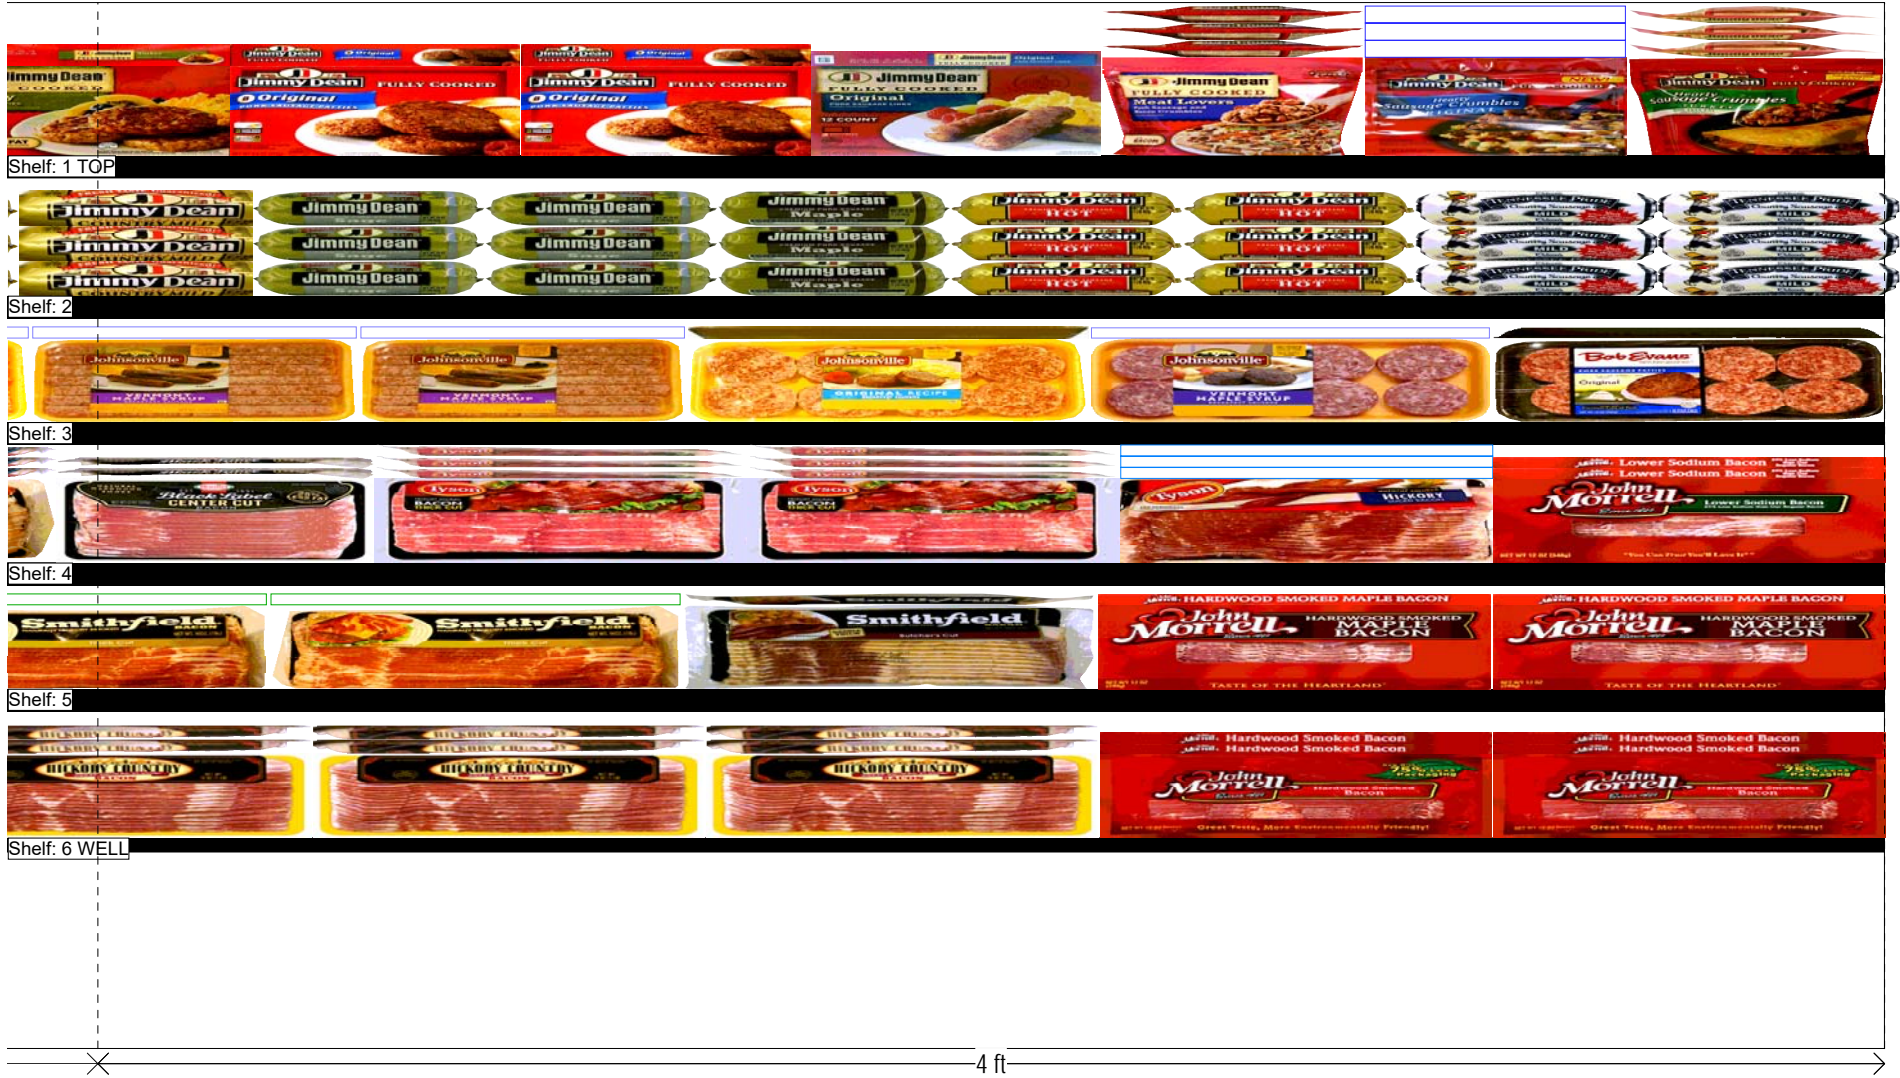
Jimmy Dean
Jimmy Dean FULLY COOKED Original
Jimmy Dean FULLY COOKED Original
Jimmy Dean FULLY COOKED Original
Jimmy Dean FULLY COOKED Meat Lovers
Jimmy Dean Sausage Crumbles Original
Jimmy Dean Sausage Crumbles
Shelf: 1 TOP

Jimmy Dean
Jimmy Dean
Jimmy Dean
Jimmy Dean
Jimmy Dean
Jimmy Dean
Jimmy Dean Sage
Jimmy Dean Sage
Jimmy Dean Sage
Jimmy Dean Sage
Jimmy Dean Sage
Jimmy Dean Sage
Jimmy Dean Maple
Jimmy Dean Maple
Jimmy Dean Maple
Jimmy Dean HOT
Jimmy Dean HOT
Jimmy Dean HOT
Jimmy Dean HOT
Jimmy Dean HOT
Jimmy Dean HOT
MILD
MILD
MILD
MILD
Shelf: 2

Johnsonville VERMONT MAPLE SYRUP
Johnsonville VERMONT MAPLE SYRUP
Johnsonville ORIGINAL RECIPE
Johnsonville VERMONT MAPLE SYRUP
Bob Evans Original
Shelf: 3

Black Label CENTER CUT
Tyson BACON THICK CUT
Tyson BACON THICK CUT
Tyson HICKORY
Lower Sodium Bacon
Lower Sodium Bacon
John Morrell Lower Sodium Bacon
Shelf: 4

Smithfield
Smithfield
Smithfield
HARDWOOD SMOKED MAPLE BACON
John Morrell HARDWOOD SMOKED MAPLE BACON
TASTE OF THE HEARTLAND
HARDWOOD SMOKED MAPLE BACON
John Morrell HARDWOOD SMOKED MAPLE BACON
TASTE OF THE HEARTLAND
Shelf: 5

HICKORY COUNTRY BACON
HICKORY COUNTRY BACON
HICKORY COUNTRY BACON
Hardwood Smoked Bacon
Hardwood Smoked Bacon
John Morrell
Hardwood Smoked Bacon
Hardwood Smoked Bacon
John Morrell
Shelf: 6 WELL

4 ft